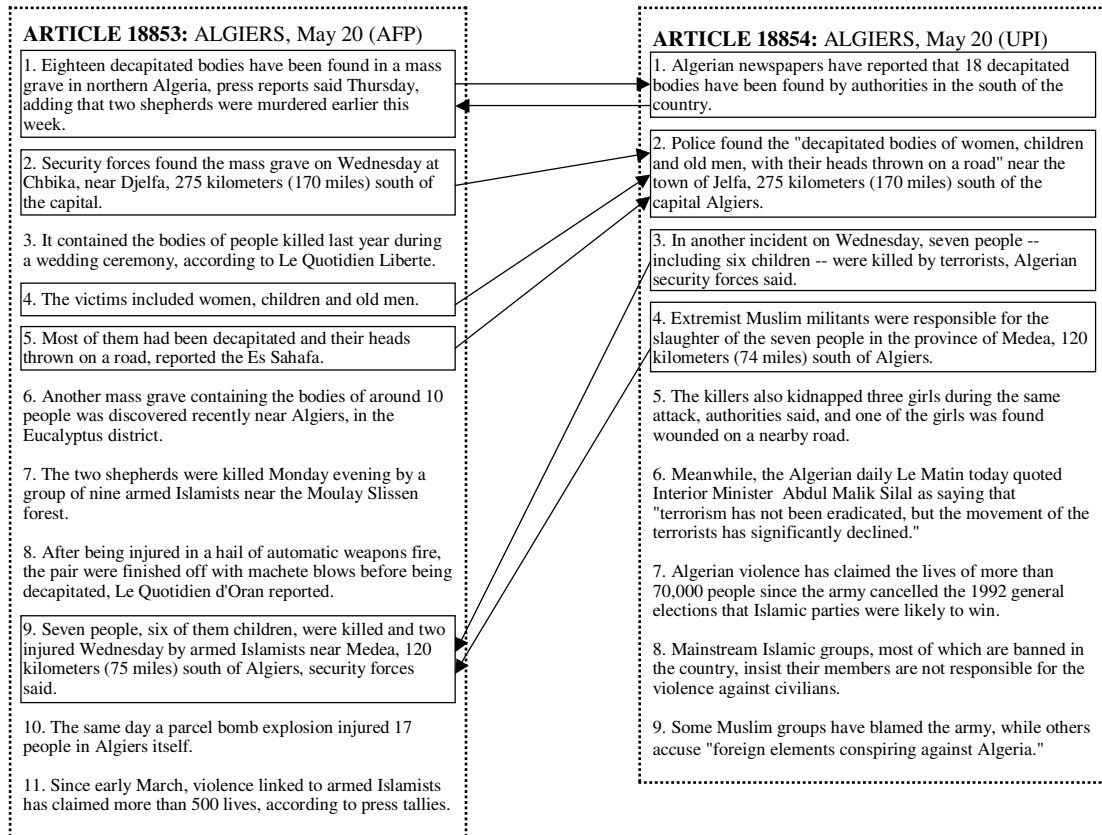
**ARTICLE 18853:** ALGIERS, May 20 (AFP)

1. Eighteen decapitated bodies have been found in a mass grave in northern Algeria, press reports said Thursday, adding that two shepherds were murdered earlier this week.

2. Security forces found the mass grave on Wednesday at Chbika, near Djelfa, 275 kilometers (170 miles) south of the capital.

3. It contained the bodies of people killed last year during a wedding ceremony, according to Le Quotidien Liberte.

4. The victims included women, children and old men.

5. Most of them had been decapitated and their heads thrown on a road, reported the Es Sahafa.

6. Another mass grave containing the bodies of around 10 people was discovered recently near Algiers, in the Eucalyptus district.

7. The two shepherds were killed Monday evening by a group of nine armed Islamists near the Moulay Slissen forest.

8. After being injured in a hail of automatic weapons fire, the pair were finished off with machete blows before being decapitated, Le Quotidien d'Oran reported.

9. Seven people, six of them children, were killed and two injured Wednesday by armed Islamists near Medea, 120 kilometers (75 miles) south of Algiers, security forces said.

10. The same day a parcel bomb explosion injured 17 people in Algiers itself.

11. Since early March, violence linked to armed Islamists has claimed more than 500 lives, according to press tallies.

**ARTICLE 18854:** ALGIERS, May 20 (UPI)

1. Algerian newspapers have reported that 18 decapitated bodies have been found by authorities in the south of the country.

2. Police found the "decapitated bodies of women, children and old men, with their heads thrown on a road" near the town of Jelfa, 275 kilometers (170 miles) south of the capital Algiers.

3. In another incident on Wednesday, seven people -- including six children -- were killed by terrorists, Algerian security forces said.

4. Extremist Muslim militants were responsible for the slaughter of the seven people in the province of Medea, 120 kilometers (74 miles) south of Algiers.

5. The killers also kidnapped three girls during the same attack, authorities said, and one of the girls was found wounded on a nearby road.

6. Meanwhile, the Algerian daily Le Matin today quoted Interior Minister Abdul Malik Silal as saying that "terrorism has not been eradicated, but the movement of the terrorists has significantly declined."

7. Algerian violence has claimed the lives of more than 70,000 people since the army cancelled the 1992 general elections that Islamic parties were likely to win.

8. Mainstream Islamic groups, most of which are banned in the country, insist their members are not responsible for the violence against civilians.

9. Some Muslim groups have blamed the army, while others accuse "foreign elements conspiring against Algeria."